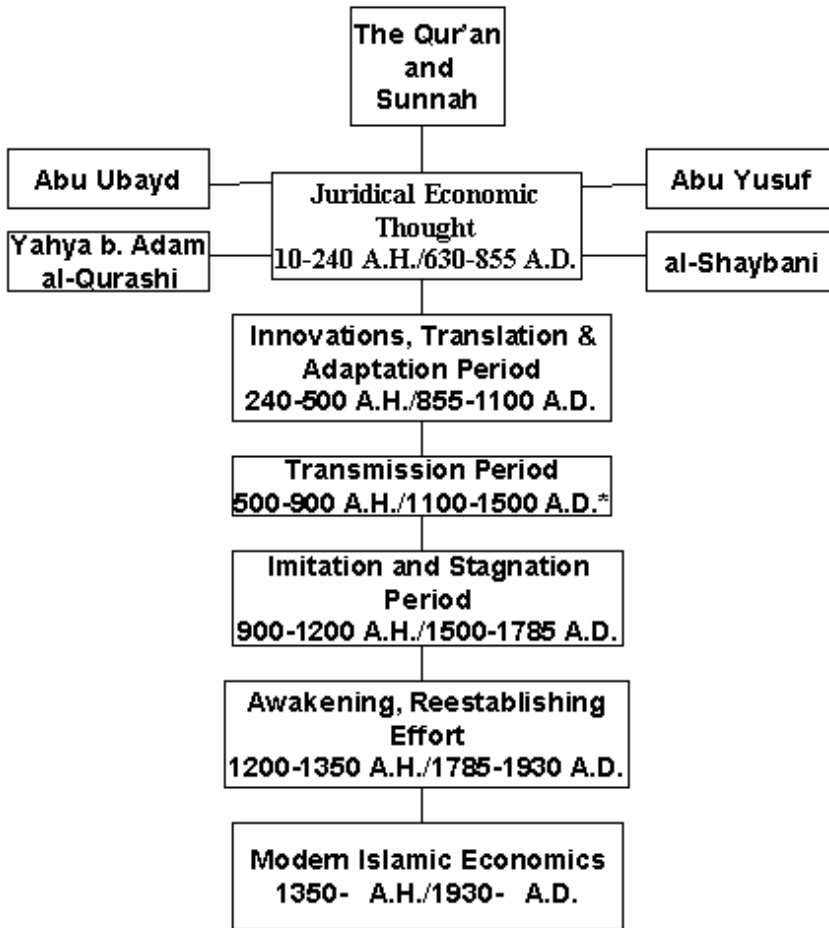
The Qur'an and Sunnah

Abu Ubayd

Juridical Economic Thought 10-240 A.H./630-855 A.D.

Abu Yusuf

Yahya b. Adam al-Qurashi

al-Shaybani

Innovations, Translation & Adaptation Period 240-500 A.H./855-1100 A.D.

Transmission Period 500-900 A.H./1100-1500 A.D.*

Imitation and Stagnation Period 900-1200 A.H./1500-1785 A.D.

Awakening, Reestablishing Effort 1200-1350 A.H./1785-1930 A.D.

Modern Islamic Economics 1350- A.H./1930- A.D.